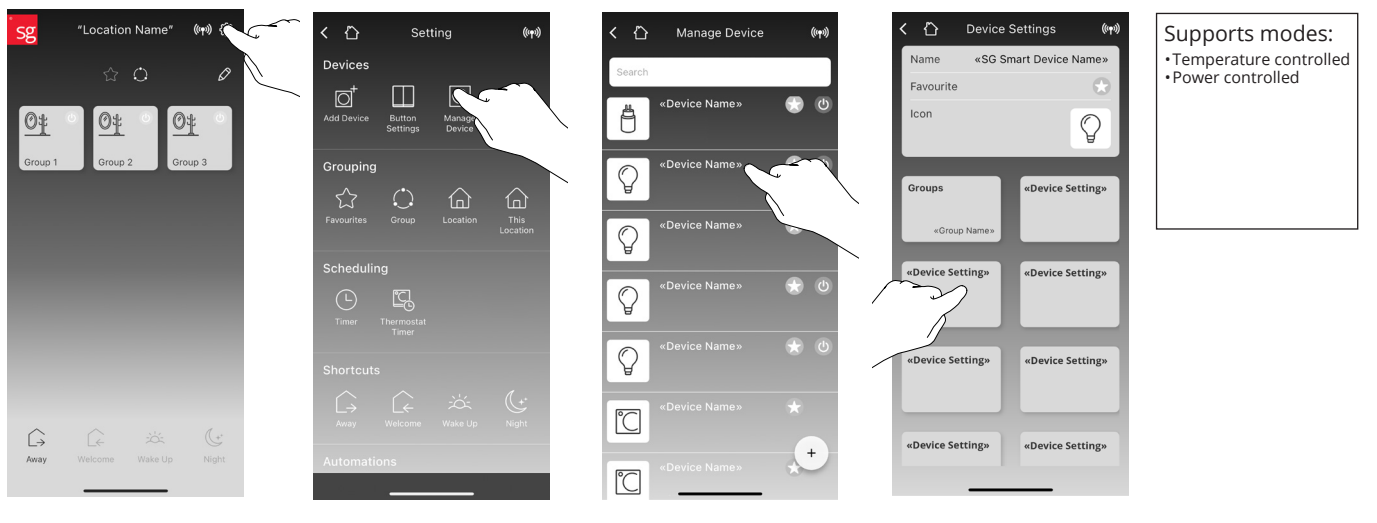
sg "Location Name"

Group 1
Group 2
Group 3

Away
Welcome
Wake Up
Night

Setting

Devices
Add Device
Button Settings
Manage Device

Grouping
Favourites
Group
Location
This Location

Scheduling
Timer
Thermostat Timer

Shortcuts
Away
Welcome
Wake Up
Night

Automations

Manage Device

Search

«Device Name»
«Device Name»
«Device Name»
«Device Name»
«Device Name»
«Device Name»
«Device Name»

+

Device Settings

Name «SG Smart Device Name»
Favourite
Icon

Groups
«Group Name»
«Device Setting»
«Device Setting»
«Device Setting»
«Device Setting»
«Device Setting»
«Device Setting»
«Device Setting»

Supports modes:
•Temperature controlled
•Power controlled